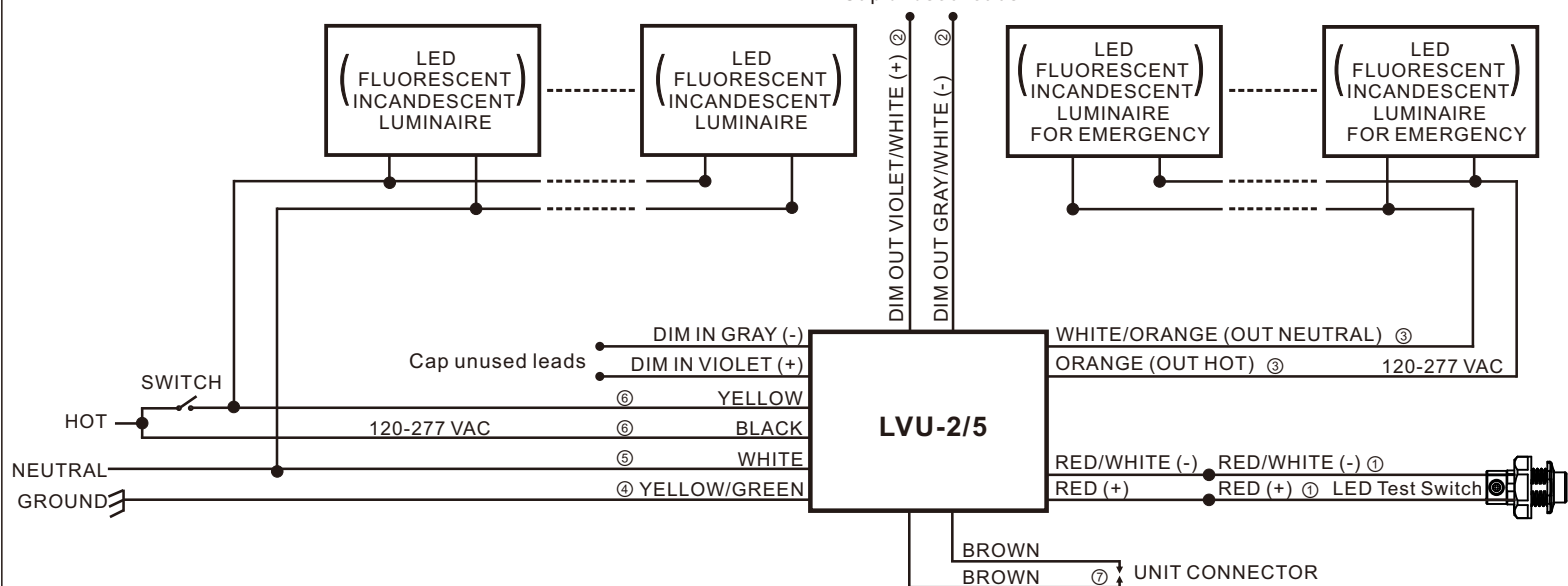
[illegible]

LED FLUORESCENT INCANDESCENT LUMINAIRE

LED FLUORESCENT INCANDESCENT LUMINAIRE

DIM OUT VIOLET/WHITE (+) ②

DIM OUT GRAY/WHITE (-) ②

LED FLUORESCENT INCANDESCENT LUMINAIRE FOR EMERGENCY

LED FLUORESCENT INCANDESCENT LUMINAIRE FOR EMERGENCY

DIM IN GRAY (-)

Cap unused leads

DIM IN VIOLET (+)

SWITCH

⑥ YELLOW

HOT

120-277 VAC

⑥ BLACK

NEUTRAL

⑤ WHITE

GROUND

④ YELLOW/GREEN

LVU-2/5

WHITE/ORANGE (OUT NEUTRAL) ③

ORANGE (OUT HOT) ③

120-277 VAC

RED/WHITE (-)

RED/WHITE (-) ①

RED (+)

RED (+) ① LED Test Switch

BROWN

BROWN ⑦

UNIT CONNECTOR